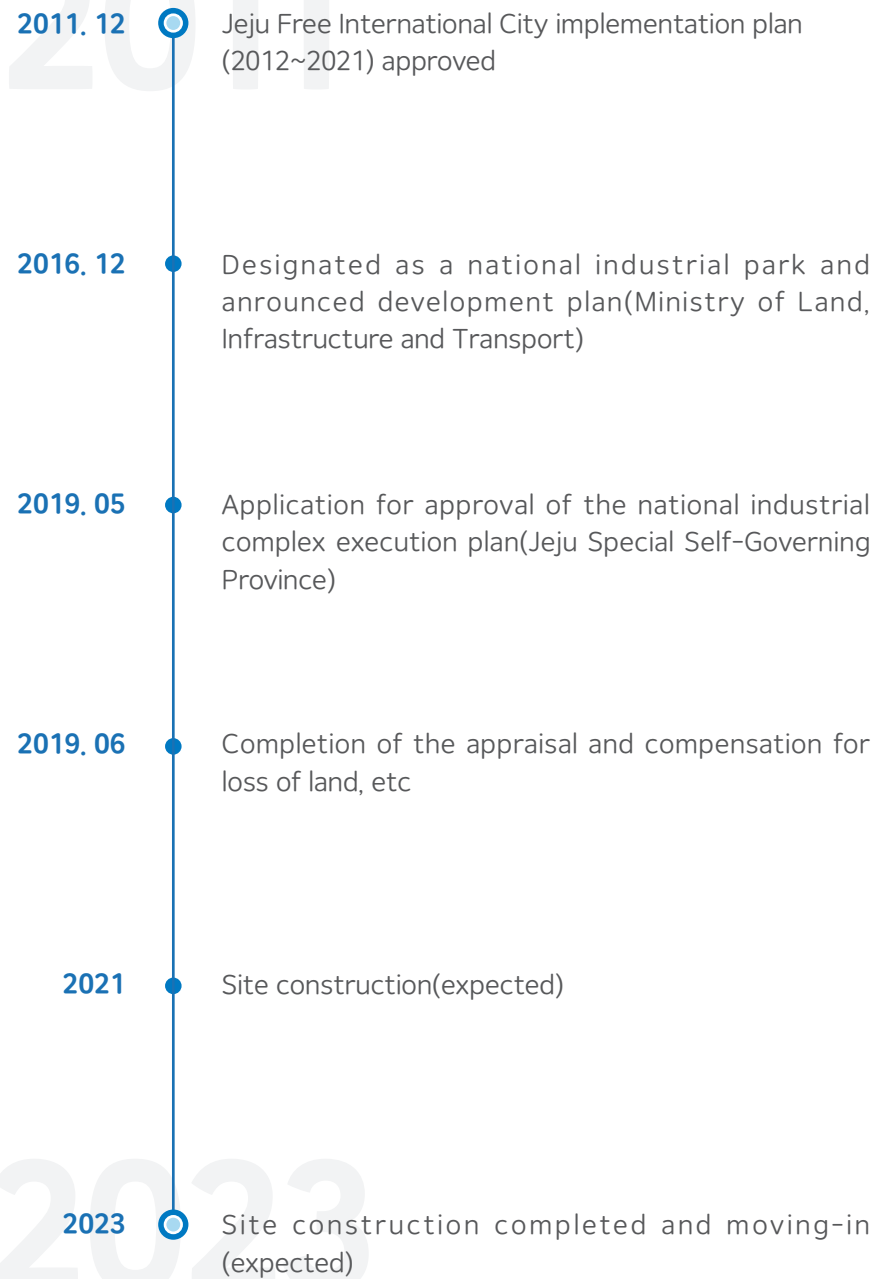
2011. 12
Jeju Free International City implementation plan (2012~2021) approved

2016. 12
Designated as a national industrial park and anrounced development plan(Ministry of Land, Infrastructure and Transport)

2019. 05
Application for approval of the national industrial complex execution plan(Jeju Special Self-Governing Province)

2019. 06
Completion of the appraisal and compensation for loss of land, etc

2021
Site construction(expected)

2023
Site construction completed and moving-in (expected)